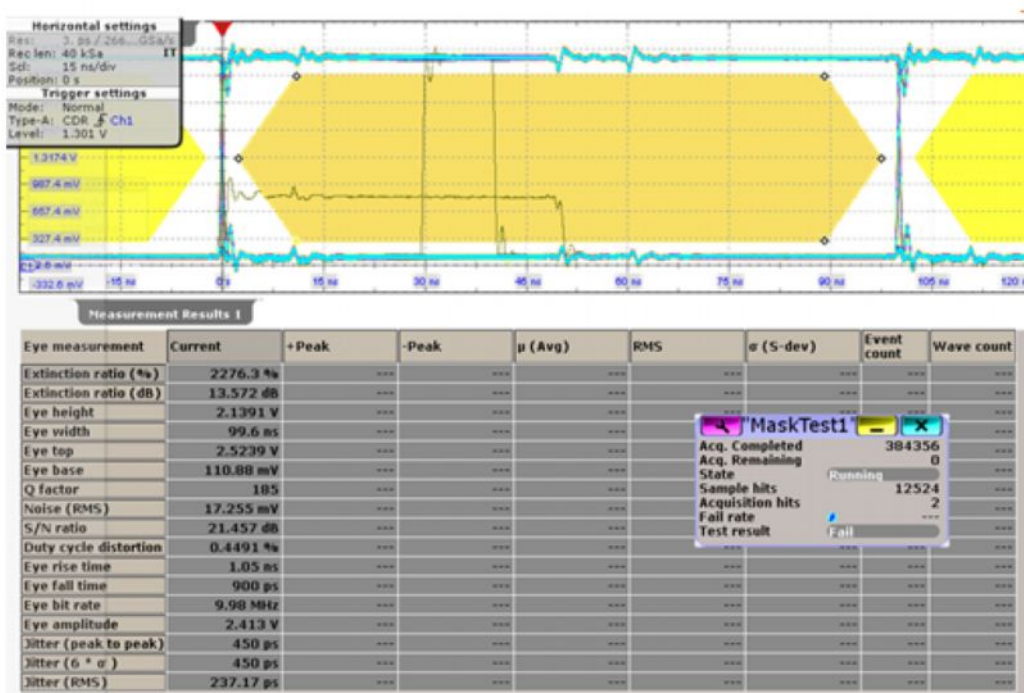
Horizontal settings
Res: 3. ps / 266... GSa/s
Rec len: 40 kSa IT
Scl: 15 ns/div
Position: 0 s
Trigger settings
Mode: Normal
Type-A: CDR Ch1
Level: 1.301 V

1.3174 V
987.4 mV
657.4 mV
327.4 mV
C1 2.6 mV
-332.6 mV
-15 ns
0 s
15 ns
30 ns
45 ns
60 ns
75 ns
90 ns
105 ns
120

Measurement Results 1

| Eye measurement | Current | +Peak | -Peak | μ (Avg) | RMS | σ (S-dev) | Event count | Wave count |
|---|---|---|---|---|---|---|---|---|
| Extinction ratio (%) | 2276.3 % | --- | --- | --- | --- | --- | --- | --- |
| Extinction ratio (dB) | 13.572 dB | --- | --- | --- | --- | --- | --- | --- |
| Eye height | 2.1391 V | --- | --- | --- | --- | --- | --- | --- |
| Eye width | 99.6 ns | --- | --- | --- | | | | --- |
| Eye top | 2.5239 V | --- | --- | --- | | | | --- |
| Eye base | 110.88 mV | --- | --- | --- | | | | --- |
| Q factor | 185 | --- | --- | --- | | | | --- |
| Noise (RMS) | 17.255 mV | --- | --- | --- | | | | --- |
| S/N ratio | 21.457 dB | --- | --- | --- | | | | --- |
| Duty cycle distortion | 0.4491 % | --- | --- | --- | | | | --- |
| Eye rise time | 1.05 ns | --- | --- | --- | --- | --- | --- | --- |
| Eye fall time | 900 ps | --- | --- | --- | --- | --- | --- | --- |
| Eye bit rate | 9.98 MHz | --- | --- | --- | --- | --- | --- | --- |
| Eye amplitude | 2.413 V | --- | --- | --- | --- | --- | --- | --- |
| Jitter (peak to peak) | 450 ps | --- | --- | --- | --- | --- | --- | --- |
| Jitter (6 * σ) | 450 ps | --- | --- | --- | --- | --- | --- | --- |
| Jitter (RMS) | 237.17 ps | --- | --- | --- | --- | --- | --- | --- |

"MaskTest1"
Acq. Completed 384356
Acq. Remaining 0
State Running
Sample hits 12524
Acquisition hits 2
Fail rate ---
Test result Fail